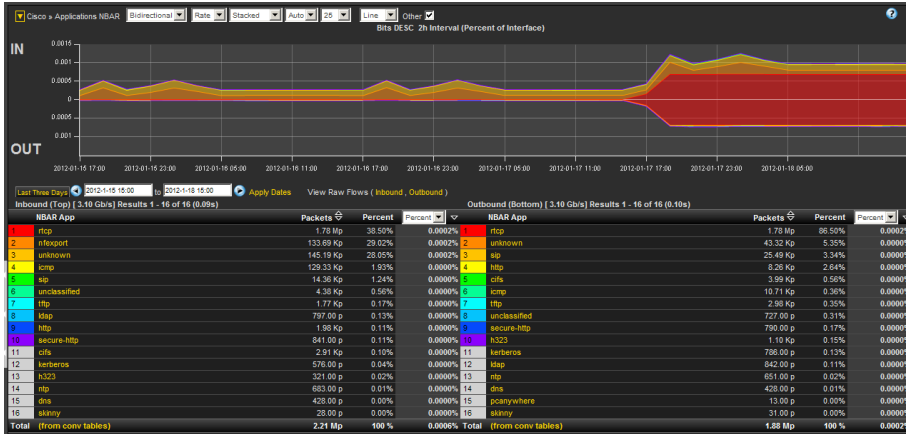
Cisco » Applications NBAR Bidirectional Rate Stacked Auto 25 Line Other ?

Bits DESC 2h Interval (Percent of Interface)

IN

0.0015
0.001
0.0005
0
0.0005
0.001

OUT

2012-01-15 17:00 2012-01-15 23:00 2012-01-16 05:00 2012-01-16 11:00 2012-01-16 17:00 2012-01-16 23:00 2012-01-17 05:00 2012-01-17 11:00 2012-01-17 17:00 2012-01-17 23:00 2012-01-18 05:00 2012-01-18 11:00

Last Three Days 2012-1-15 15:00 to 2012-1-18 15:00 Apply Dates View Raw Flows ( Inbound , Outbound )

Inbound (Top) [ 3.10 Gb/s] Results 1 - 16 of 16 (0.09s)

| | NBAR App | Packets | Percent | Percent |
|---|---|---|---|---|
| 1 | rtcp | 1.78 Mp | 38.50% | 0.0002% |
| 2 | nfexport | 133.69 Kp | 29.02% | 0.0002% |
| 3 | unknown | 145.19 Kp | 28.05% | 0.0002% |
| 4 | icmp | 129.33 Kp | 1.93% | 0.0000% |
| 5 | sip | 14.36 Kp | 1.24% | 0.0000% |
| 6 | unclassified | 4.38 Kp | 0.56% | 0.0000% |
| 7 | tftp | 1.77 Kp | 0.17% | 0.0000% |
| 8 | ldap | 797.00 p | 0.13% | 0.0000% |
| 9 | http | 1.98 Kp | 0.11% | 0.0000% |
| 10 | secure-http | 841.00 p | 0.11% | 0.0000% |
| 11 | cifs | 2.91 Kp | 0.10% | 0.0000% |
| 12 | kerberos | 578.00 p | 0.04% | 0.0000% |
| 13 | h323 | 321.00 p | 0.02% | 0.0000% |
| 14 | ntp | 683.00 p | 0.01% | 0.0000% |
| 15 | dns | 428.00 p | 0.00% | 0.0000% |
| 16 | skinny | 28.00 p | 0.00% | 0.0000% |
| Total | (from conv tables) | 2.21 Mp | 100 % | 0.0006% |

Outbound (Bottom) [ 3.10 Gb/s] Results 1 - 16 of 16 (0.10s)

| | NBAR App | Packets | Percent | Percent |
|---|---|---|---|---|
| 1 | rtcp | 1.78 Mp | 86.50% | 0.0002% |
| 2 | unknown | 43.32 Kp | 5.35% | 0.0000% |
| 3 | sip | 25.49 Kp | 3.34% | 0.0000% |
| 4 | http | 8.26 Kp | 2.64% | 0.0000% |
| 5 | cifs | 3.99 Kp | 0.56% | 0.0000% |
| 6 | icmp | 10.71 Kp | 0.36% | 0.0000% |
| 7 | tftp | 2.98 Kp | 0.35% | 0.0000% |
| 8 | unclassified | 727.00 p | 0.31% | 0.0000% |
| 9 | secure-http | 790.00 p | 0.17% | 0.0000% |
| 10 | h323 | 1.10 Kp | 0.15% | 0.0000% |
| 11 | kerberos | 786.00 p | 0.13% | 0.0000% |
| 12 | ldap | 842.00 p | 0.11% | 0.0000% |
| 13 | ntp | 651.00 p | 0.02% | 0.0000% |
| 14 | dns | 428.00 p | 0.01% | 0.0000% |
| 15 | pcanywhere | 13.00 p | 0.00% | 0.0000% |
| 16 | skinny | 31.00 p | 0.00% | 0.0000% |
| Total | (from conv tables) | 1.88 Mp | 100 % | 0.0002% |